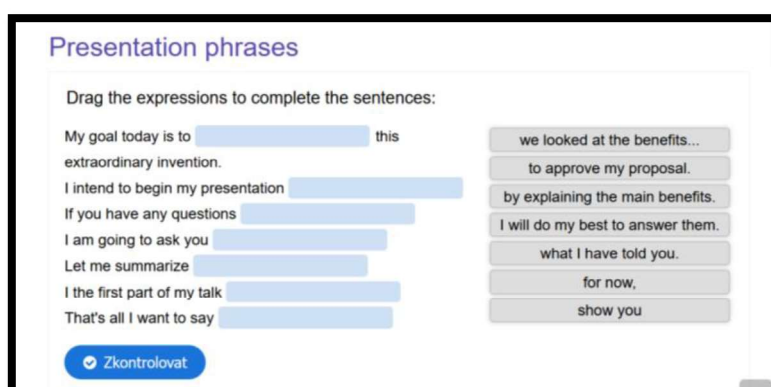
Presentation phrases

Drag the expressions to complete the sentences:

My goal today is to ______ this extraordinary invention.
I intend to begin my presentation ______
If you have any questions ______
I am going to ask you ______
Let me summarize ______
I the first part of my talk ______
That's all I want to say ______

we looked at the benefits...
to approve my proposal.
by explaining the main benefits.
I will do my best to answer them.
what I have told you.
for now,
show you

Zkontrolovat